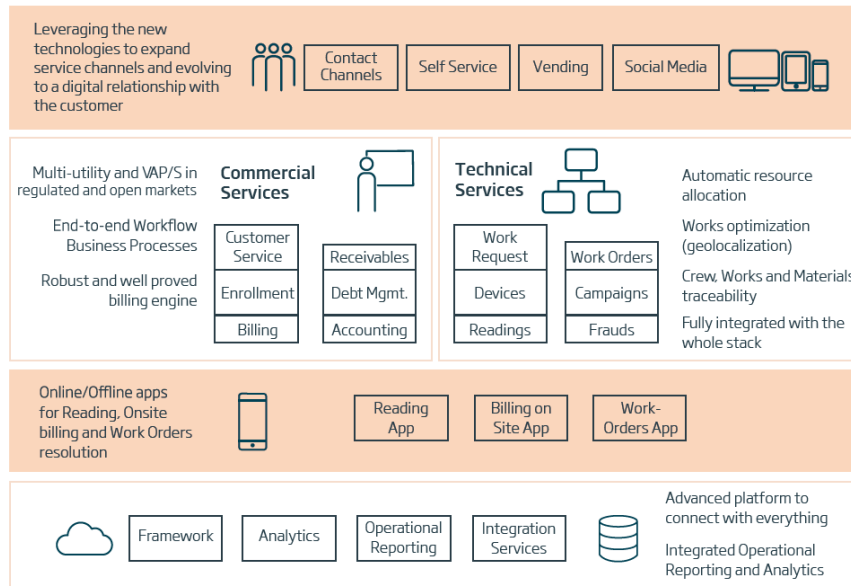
Leveraging the new technologies to expand service channels and evolving to a digital relationship with the customer

Contact Channels

Self Service

Vending

Social Media

Multi-utility and VAP/S in regulated and open markets

End-to-end Workflow Business Processes

Robust and well proved billing engine

Commercial Services

Customer Service

Enrollment

Billing

Receivables

Debt Mgmt.

Accounting

Technical Services

Work Request

Devices

Readings

Work Orders

Campaigns

Frauds

Automatic resource allocation

Works optimization (geolocalization)

Crew, Works and Materials traceability

Fully integrated with the whole stack

Online/Offline apps for Reading, Onsite billing and Work Orders resolution

Reading App

Billing on Site App

Work-Orders App

Framework

Analytics

Operational Reporting

Integration Services

Advanced platform to connect with everything

Integrated Operational Reporting and Analytics